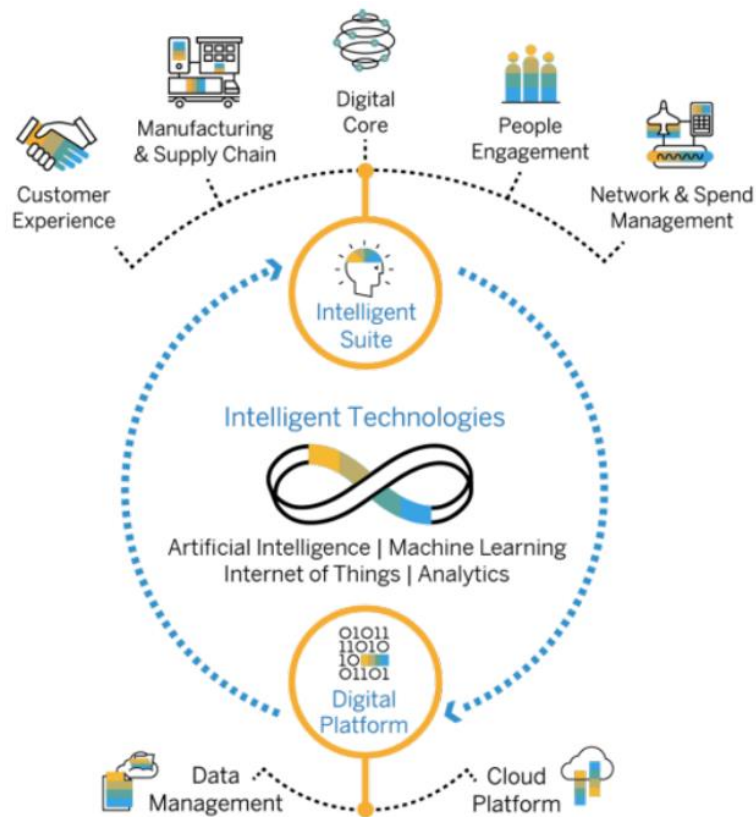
Digital Core

Manufacturing & Supply Chain

People Engagement

Customer Experience

Network & Spend Management

Intelligent Suite

Intelligent Technologies

Artificial Intelligence | Machine Learning
Internet of Things | Analytics

01011
11010
10
01101

Digital Platform

Data Management

Cloud Platform